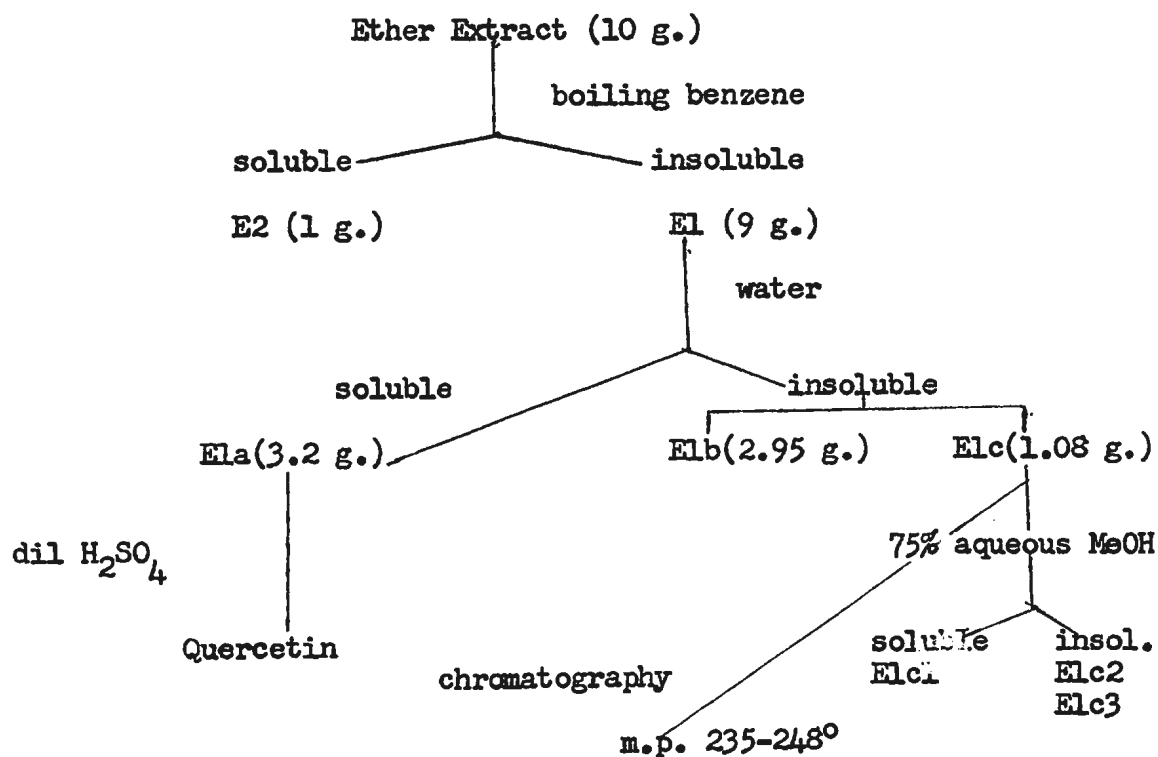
Ether Extract (10 g.)

boiling benzene

soluble

insoluble

E2 (1 g.)

E1 (9 g.)

water

soluble

insoluble

E1a(3.2 g.)

E1b(2.95 g.)

E1c(1.08 g.)

dil $H_2SO_4$

75% aqueous MeOH

Quercetin

soluble E1c1

insol. E1c2 E1c3

chromatography

m.p. 235-248°